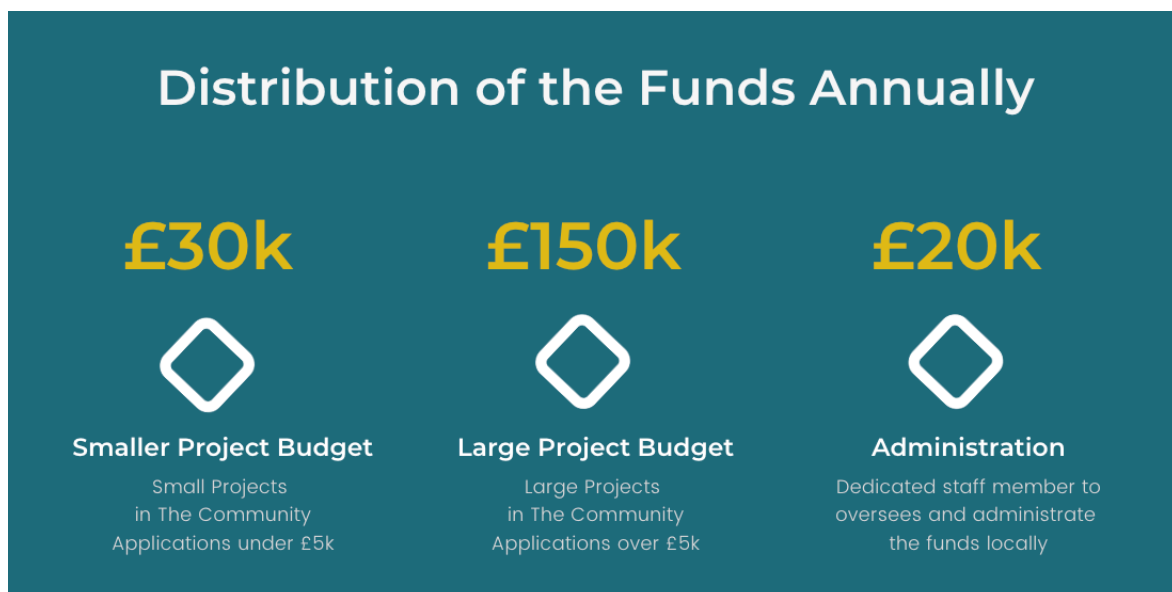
Distribution of the Funds Annually

£30k

Smaller Project Budget

Small Projects in The Community Applications under £5k

£150k

Large Project Budget

Large Projects in The Community Applications over £5k

£20k

Administration

Dedicated staff member to oversees and administrate the funds locally